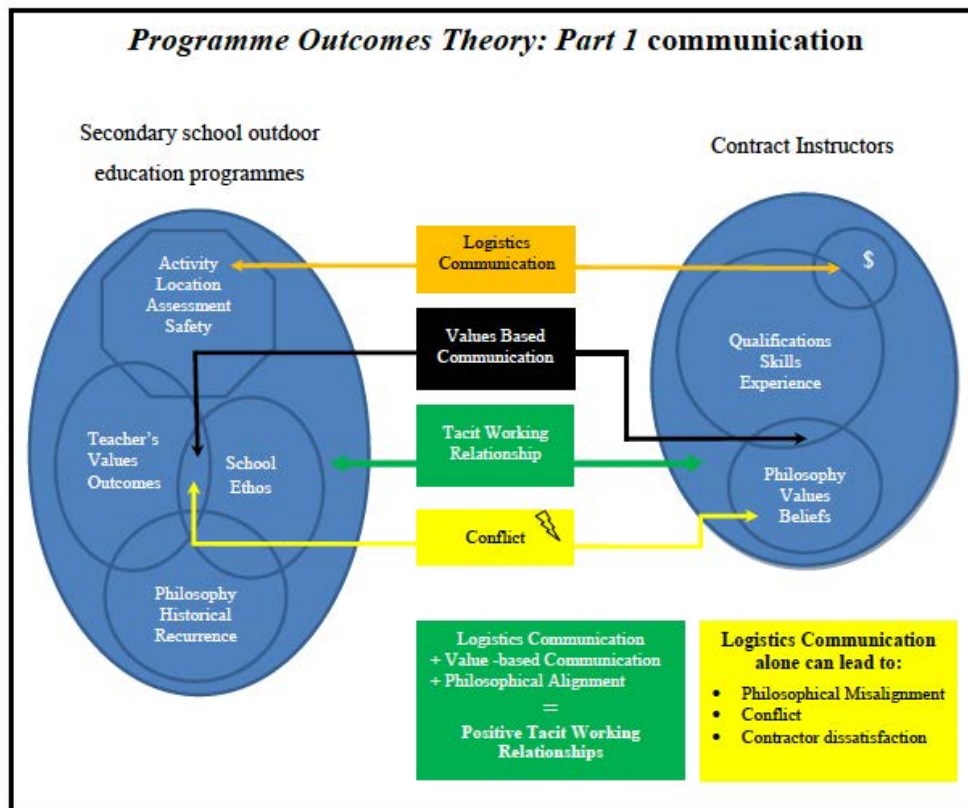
*Programme Outcomes Theory: Part 1* communication

Secondary school outdoor education programmes

Contract Instructors

Activity
Location
Assessment
Safety

Logistics Communication

$

Values Based Communication

Qualifications
Skills
Experience

Teacher's
Values
Outcomes

School
Ethos

Tacit Working Relationship

Philosophy
Values
Beliefs

Conflict

Philosophy
Historical
Recurrence

Logistics Communication
+ Value -based Communication
+ Philosophical Alignment
=
Positive Tacit Working Relationships

Logistics Communication alone can lead to:
- Philosophical Misalignment
- Conflict
- Contractor dissatisfaction